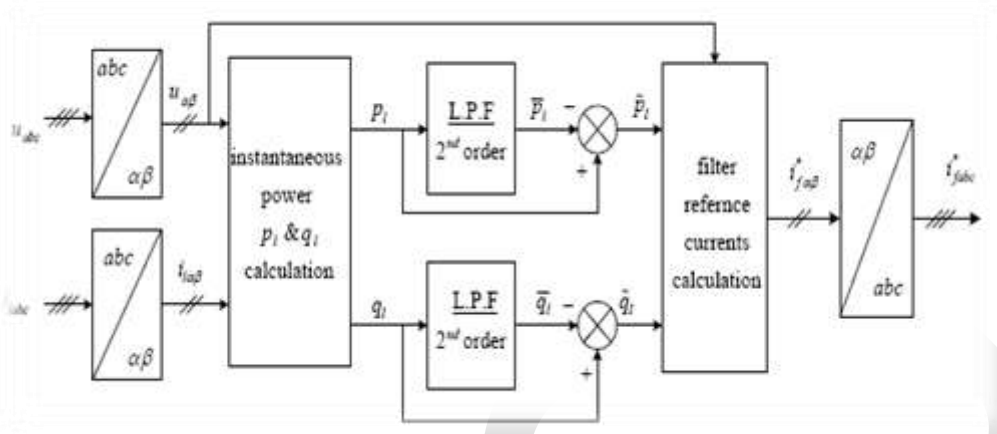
$u_{abc}$

abc

$\alpha\beta$

$u_{\alpha\beta}$

$i_{abc}$

abc

$\alpha\beta$

$i_{l\alpha\beta}$

instantaneous power $p_l$ & $q_l$ calculation

$p_l$

L.P.F
$2^{nd}$ order

$\overline{p}_l$

−

+

$\tilde{p}_l$

$q_l$

L.P.F
$2^{nd}$ order

$\overline{q}_l$

−

+

$\tilde{q}_l$

filter refernce currents calculation

$i^*_{f\alpha\beta}$

$\alpha\beta$

abc

$i^*_{fabc}$